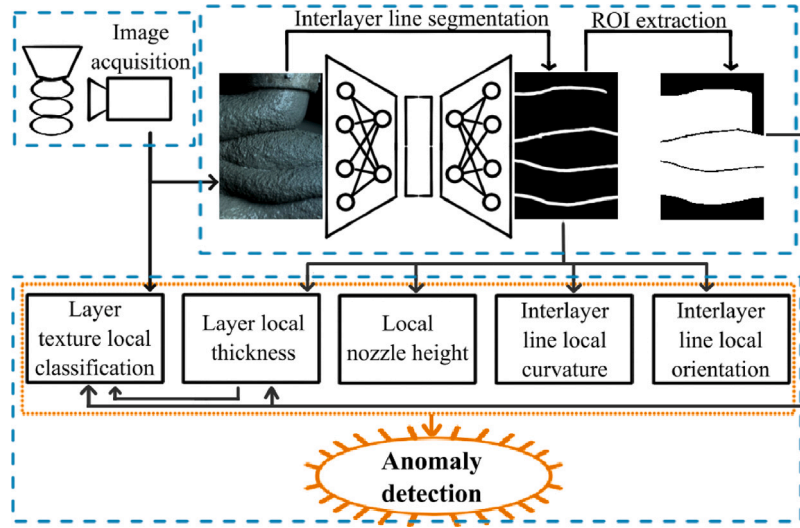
Image acquisition

Interlayer line segmentation

ROI extraction

Layer texture local classification

Layer local thickness

Local nozzle height

Interlayer line local curvature

Interlayer line local orientation

Anomaly detection